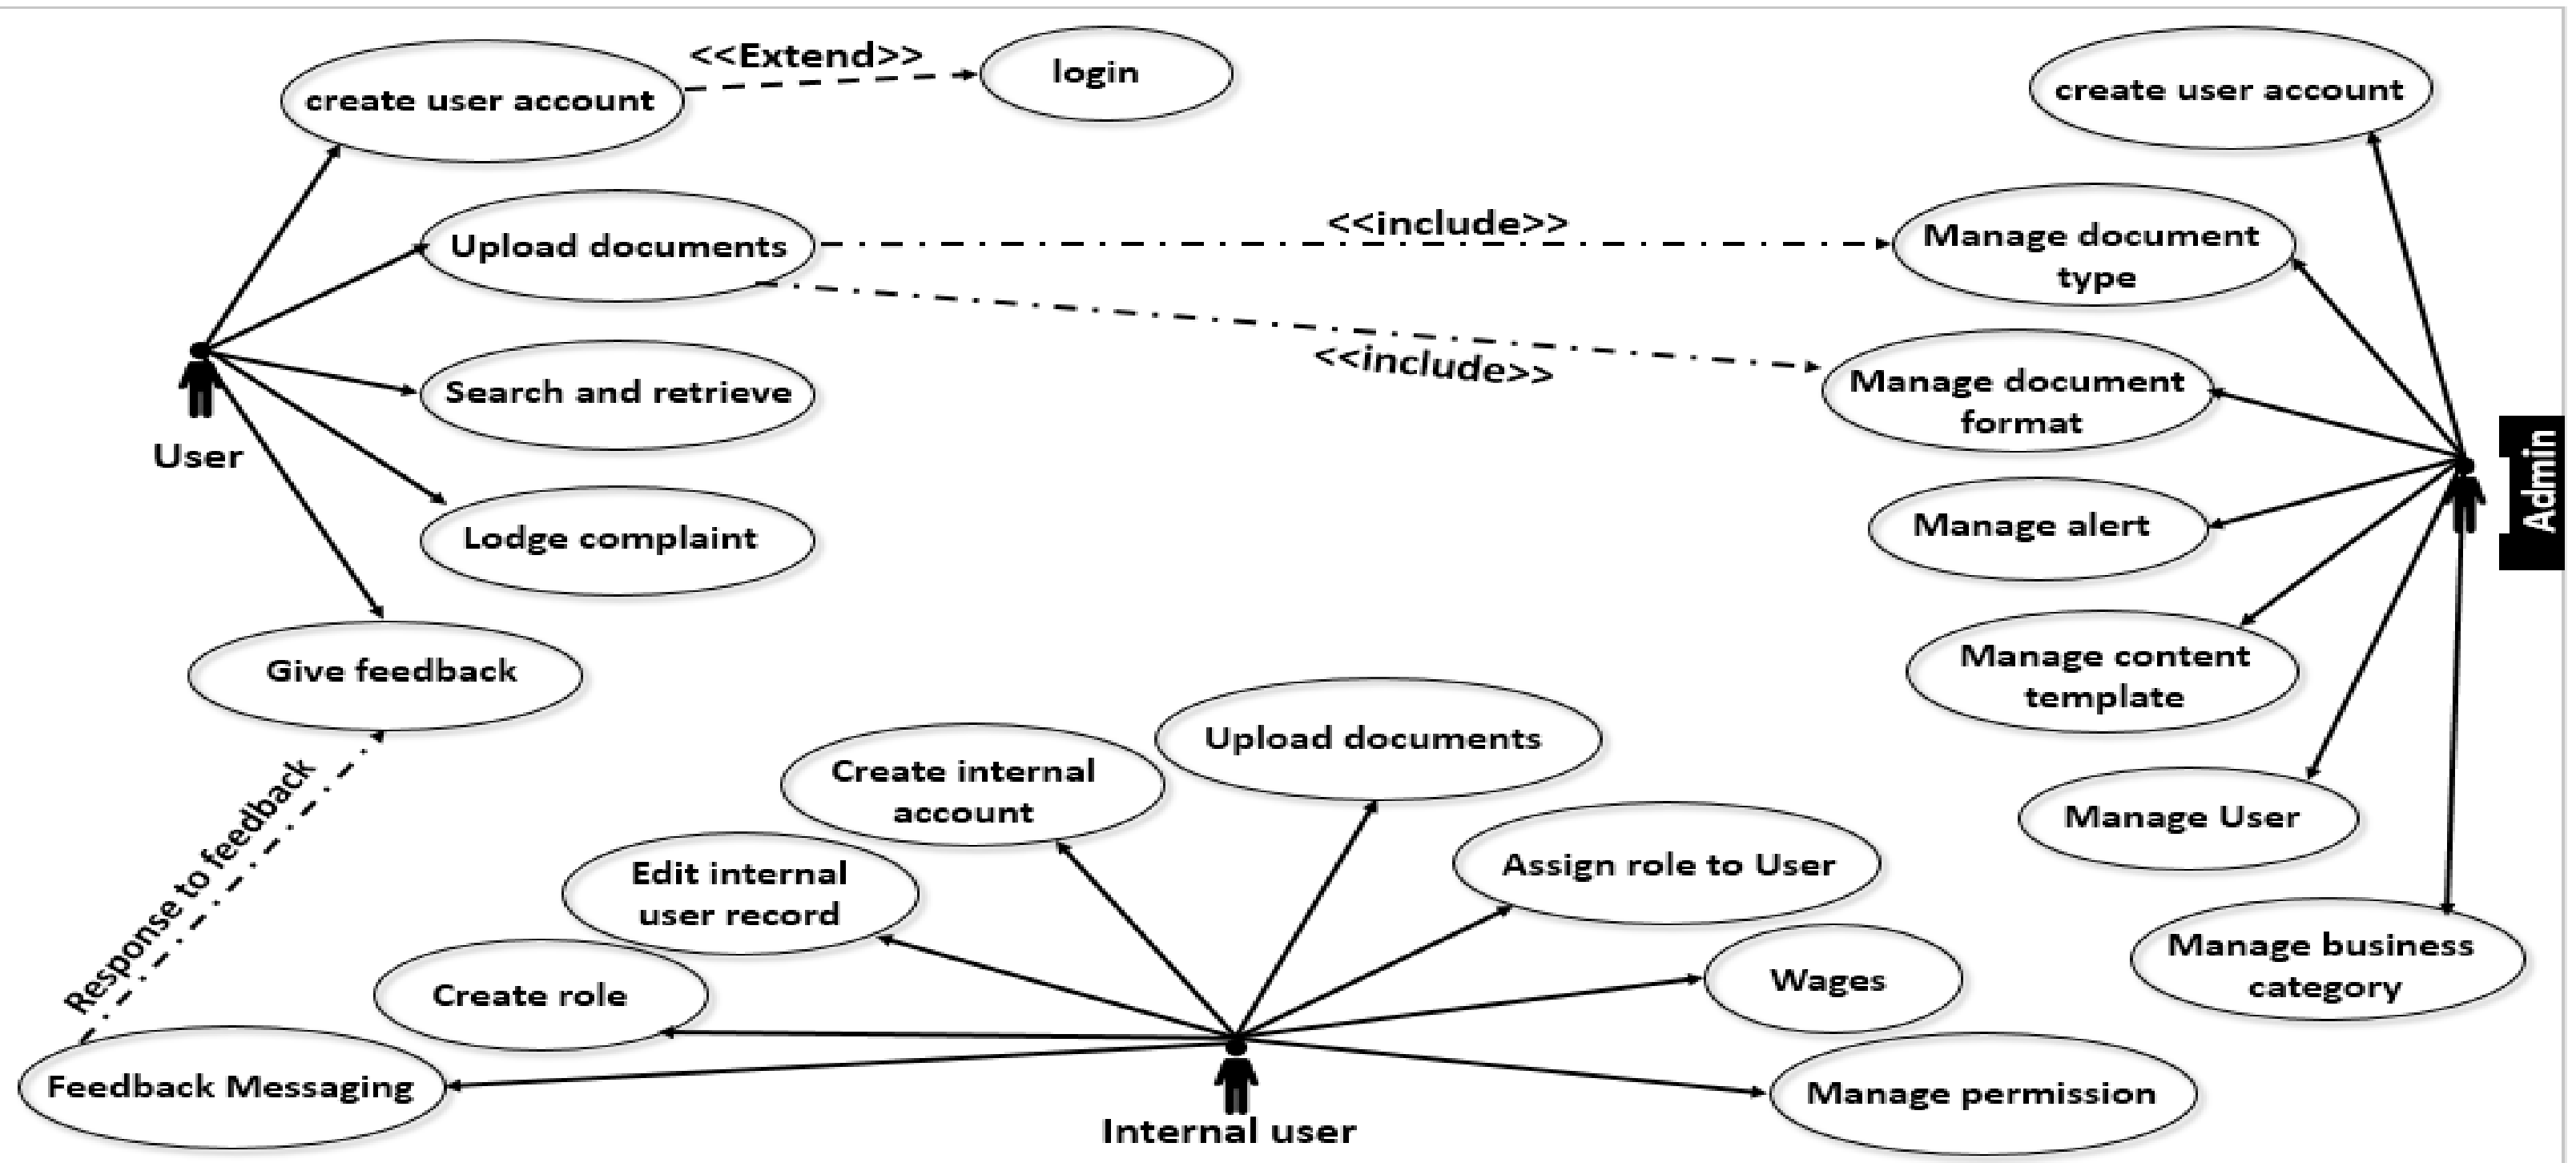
<<Extend>>

create user account

login

create user account

Upload documents

<<include>>

Manage document type

<<include>>

Manage document format

Search and retrieve

User

Lodge complaint

Manage alert

Admin

Give feedback

Manage content template

Upload documents

Create internal account

Manage User

Response to feedback

Edit internal user record

Assign role to User

Manage business category

Create role

Wages

Feedback Messaging

Manage permission

Internal user